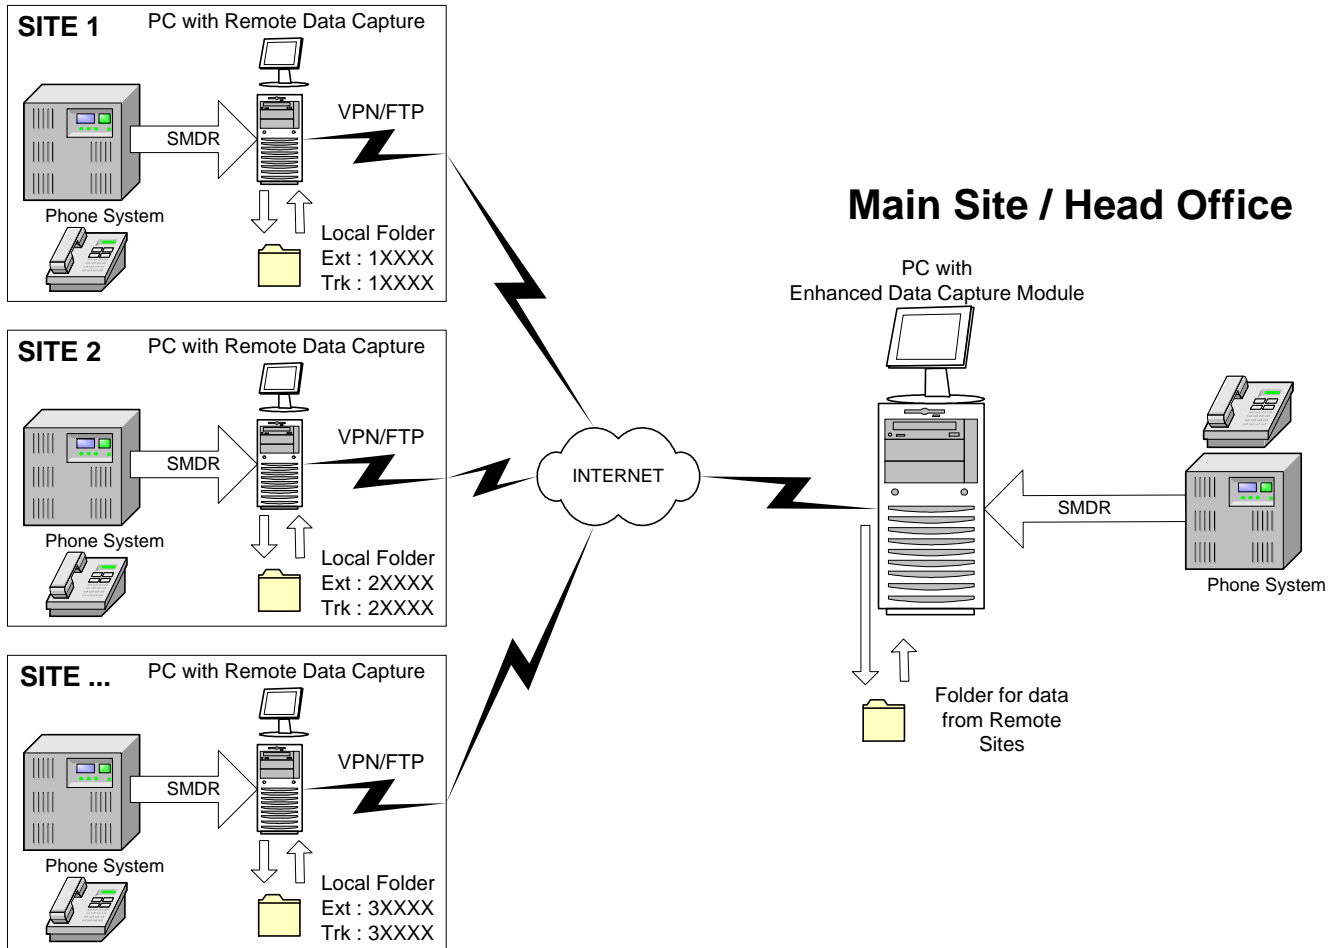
SITE 1
PC with Remote Data Capture
SMDR
VPN/FTP
Phone System
Local Folder
Ext : 1XXXX
Trk : 1XXXX

SITE 2
PC with Remote Data Capture
SMDR
VPN/FTP
Phone System
Local Folder
Ext : 2XXXX
Trk : 2XXXX

SITE ...
PC with Remote Data Capture
SMDR
VPN/FTP
Phone System
Local Folder
Ext : 3XXXX
Trk : 3XXXX

INTERNET

Main Site / Head Office
PC with
Enhanced Data Capture Module
SMDR
Phone System
Folder for data
from Remote
Sites